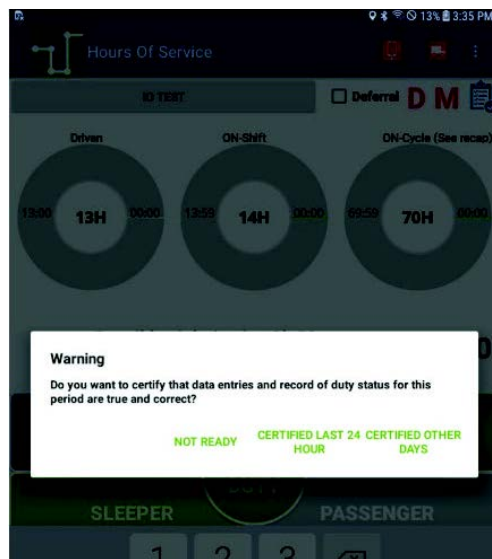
13% 3:35 PM

Hours Of Service

IO TEST

Deferral D M

Driven

ON-Shift

ON-Cycle (See recap)

13:00 13H 00:00

13:59 14H 00:00

69:59 70H 00:00

Warning

Do you want to certify that data entries and record of duty status for this period are true and correct?

NOT READY

CERTIFIED LAST 24 HOUR

CERTIFIED OTHER DAYS

SLEEPER

PASSENGER

1 2 3